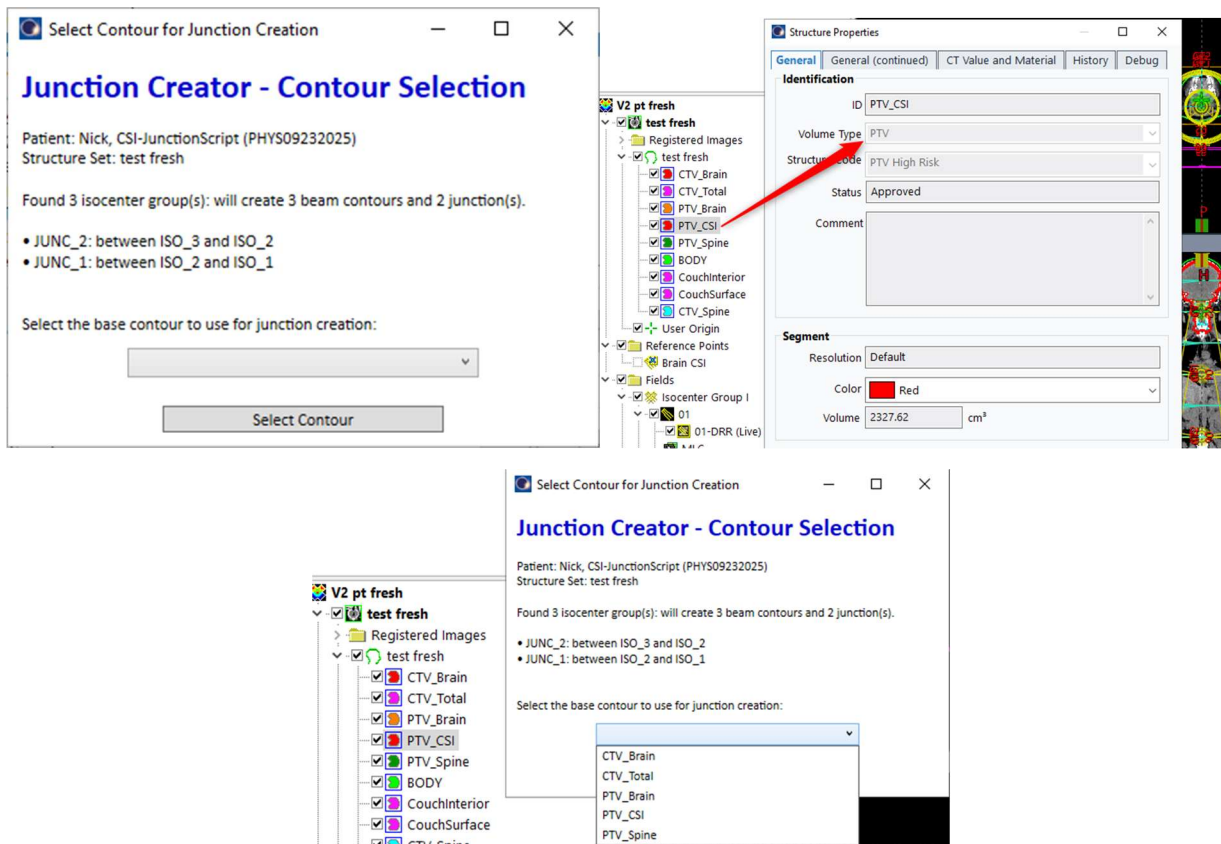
Select Contour for Junction Creation

Junction Creator - Contour Selection

Patient: Nick, CSI-JunctionScript (PHYS09232025)
Structure Set: test fresh

Found 3 isocenter group(s): will create 3 beam contours and 2 junction(s).

• JUNC_2: between ISO_3 and ISO_2
• JUNC_1: between ISO_2 and ISO_1

Select the base contour to use for junction creation:

Select Contour

V2 pt fresh
test fresh
Registered Images
test fresh
CTV_Brain
CTV_Total
PTV_Brain
PTV_CSI
PTV_Spine
BODY
CouchInterior
CouchSurface
CTV_Spine
User Origin
Reference Points
Brain CSI
Fields
Isocenter Group I
01
01-DRR (Live)

Structure Properties

General | General (continued) | CT Value and Material | History | Debug

Identification
ID PTV_CSI
Volume Type PTV
Structure Code PTV High Risk
Status Approved
Comment

Segment
Resolution Default
Color Red
Volume 2327.62 cm³

Select Contour for Junction Creation

Junction Creator - Contour Selection

Patient: Nick, CSI-JunctionScript (PHYS09232025)
Structure Set: test fresh

Found 3 isocenter group(s): will create 3 beam contours and 2 junction(s).

• JUNC_2: between ISO_3 and ISO_2
• JUNC_1: between ISO_2 and ISO_1

Select the base contour to use for junction creation:

CTV_Brain
CTV_Total
PTV_Brain
PTV_CSI
PTV_Spine

V2 pt fresh
test fresh
Registered Images
test fresh
CTV_Brain
CTV_Total
PTV_Brain
PTV_CSI
PTV_Spine
BODY
CouchInterior
CouchSurface
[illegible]